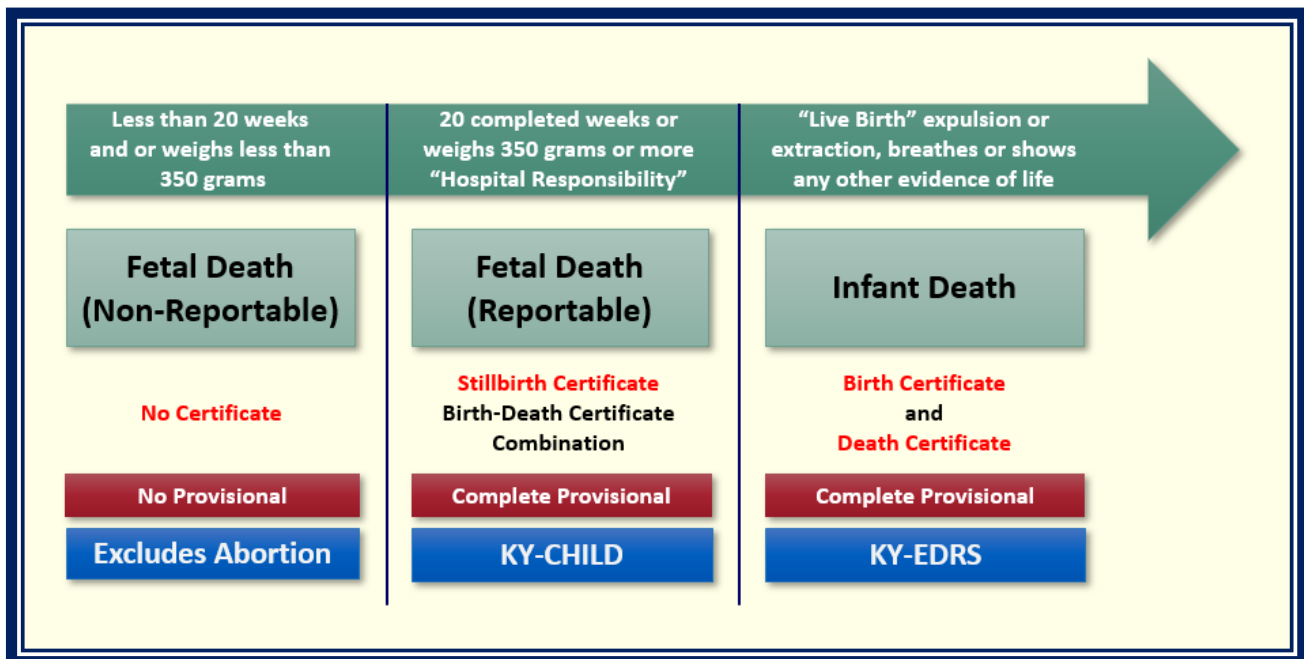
Less than 20 weeks and or weighs less than 350 grams

20 completed weeks or weighs 350 grams or more “Hospital Responsibility”

“Live Birth” expulsion or extraction, breathes or shows any other evidence of life

Fetal Death (Non-Reportable)

No Certificate

No Provisional

Excludes Abortion

Fetal Death (Reportable)

Stillbirth Certificate
Birth-Death Certificate Combination

Complete Provisional

KY-CHILD

Infant Death

Birth Certificate
and
Death Certificate

Complete Provisional

KY-EDRS